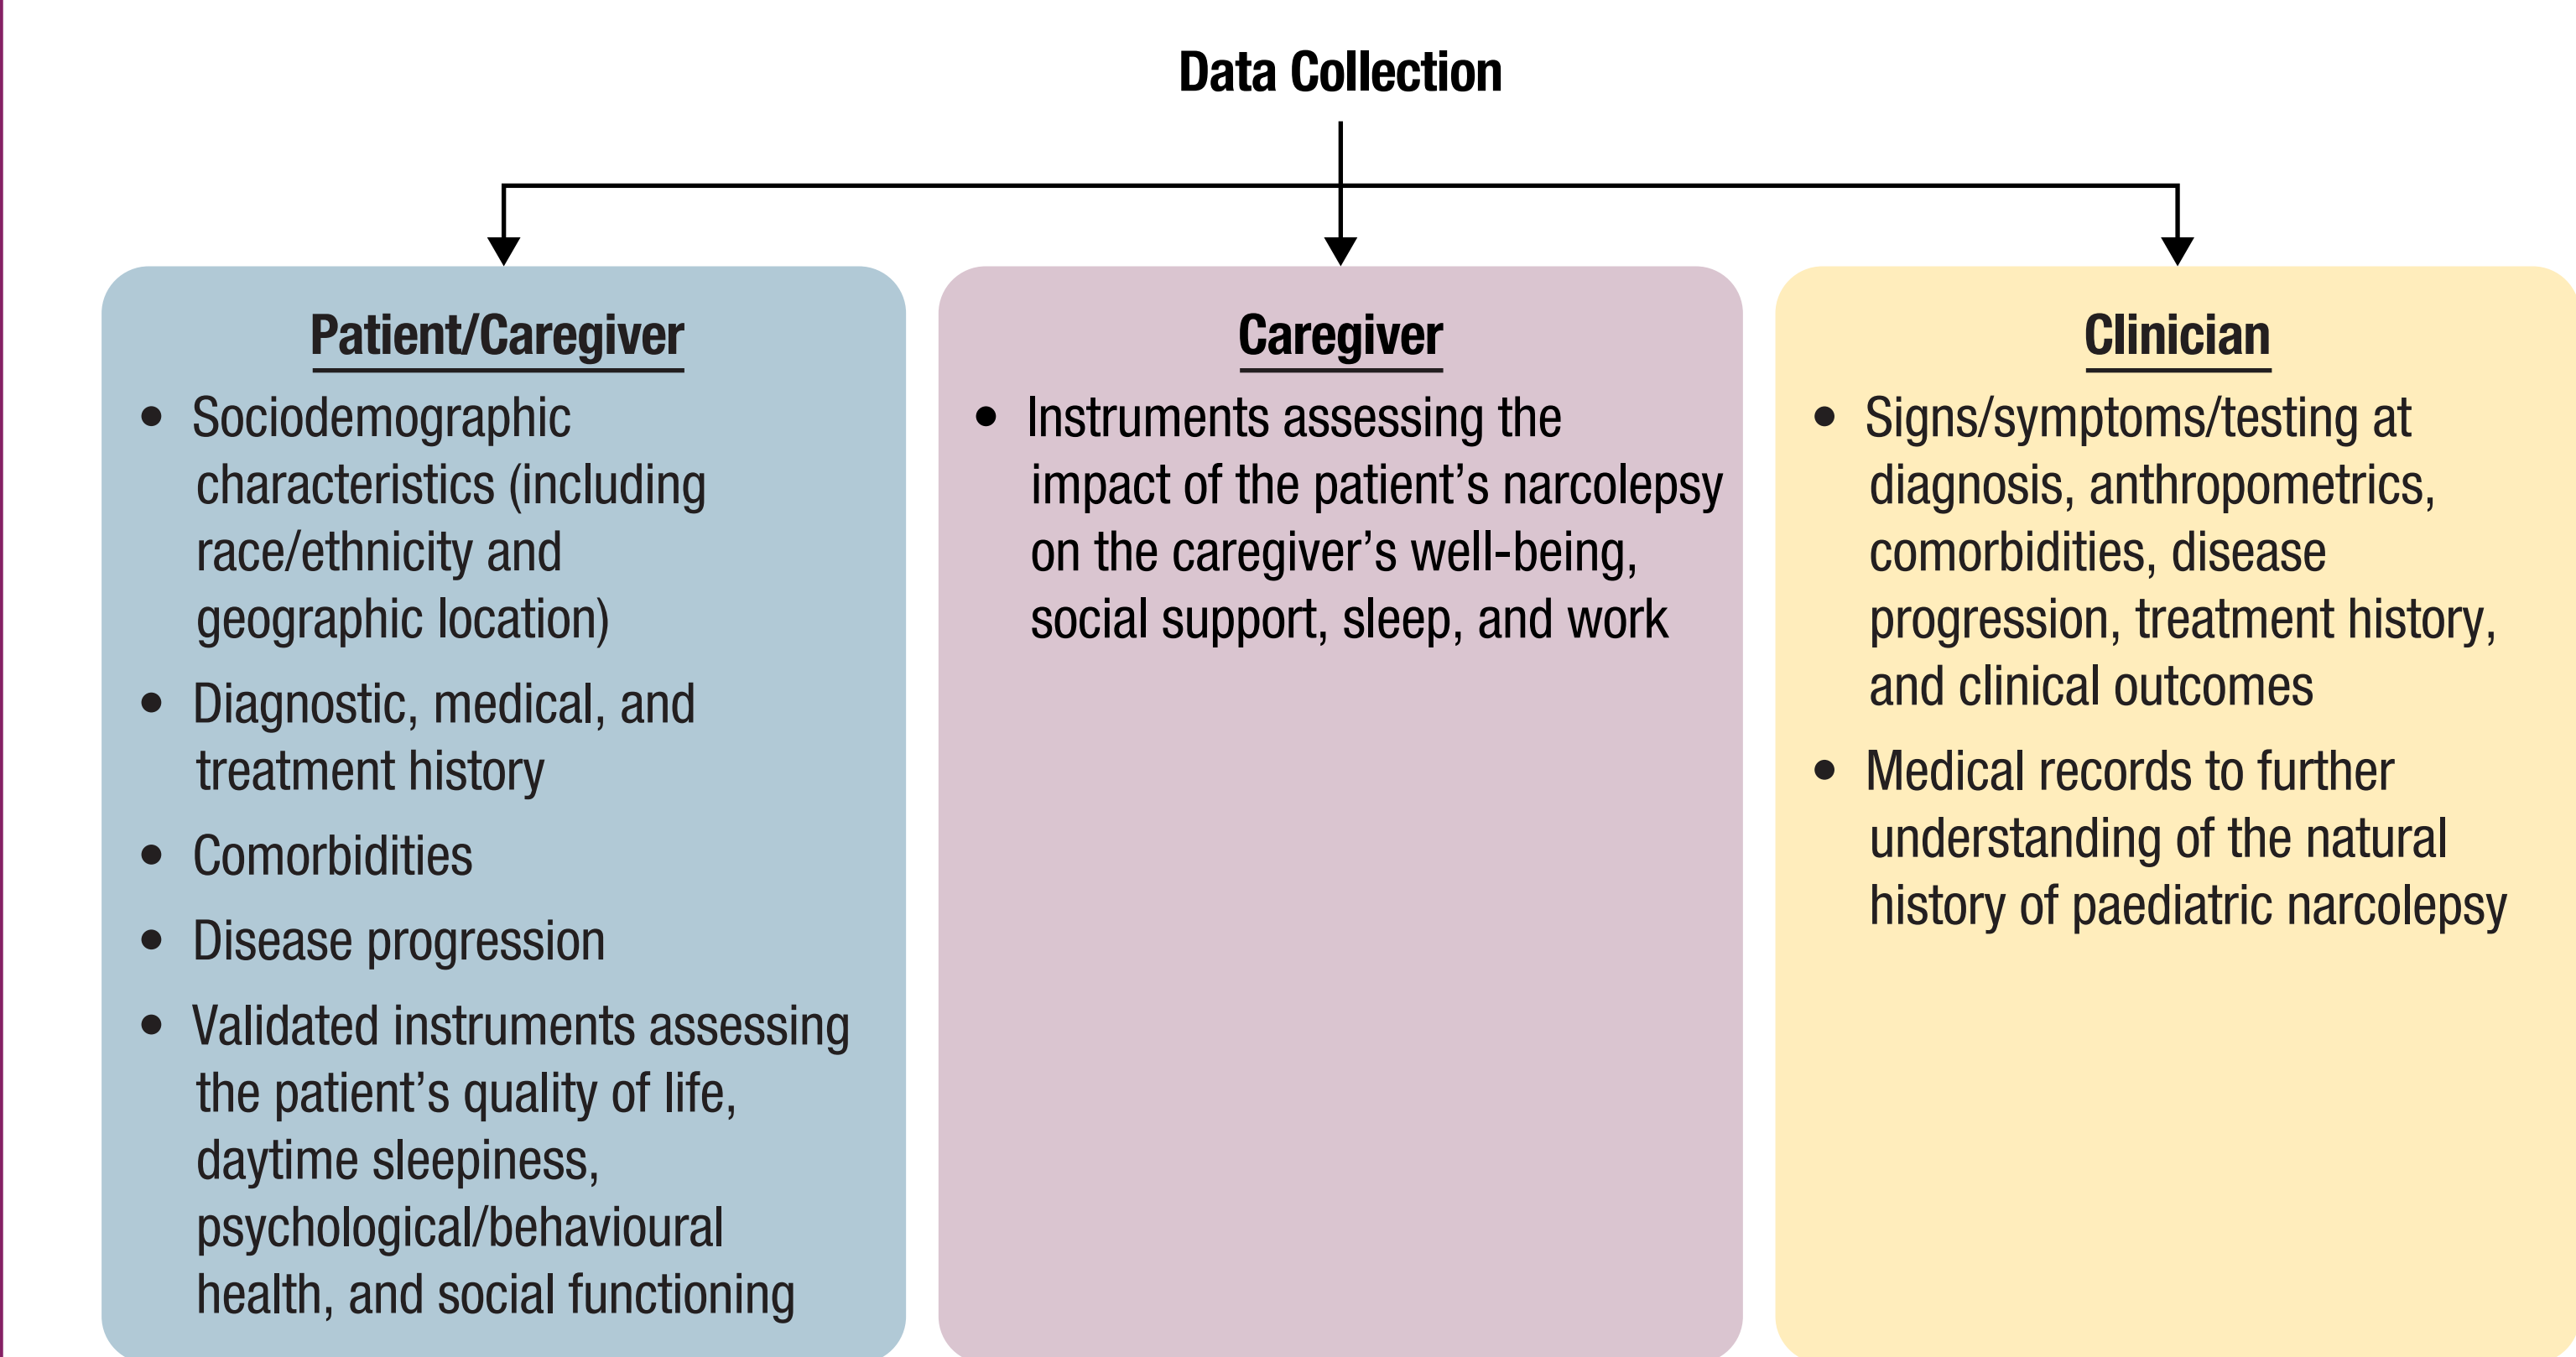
Data Collection

Patient/Caregiver

- Sociodemographic characteristics (including race/ethnicity and geographic location)
- Diagnostic, medical, and treatment history
- Comorbidities
- Disease progression
- Validated instruments assessing the patient’s quality of life, daytime sleepiness, psychological/behavioural health, and social functioning

Caregiver

- Instruments assessing the impact of the patient’s narcolepsy on the caregiver’s well-being, social support, sleep, and work

Clinician

- Signs/symptoms/testing at diagnosis, anthropometrics, comorbidities, disease progression, treatment history, and clinical outcomes
- Medical records to further understanding of the natural history of paediatric narcolepsy